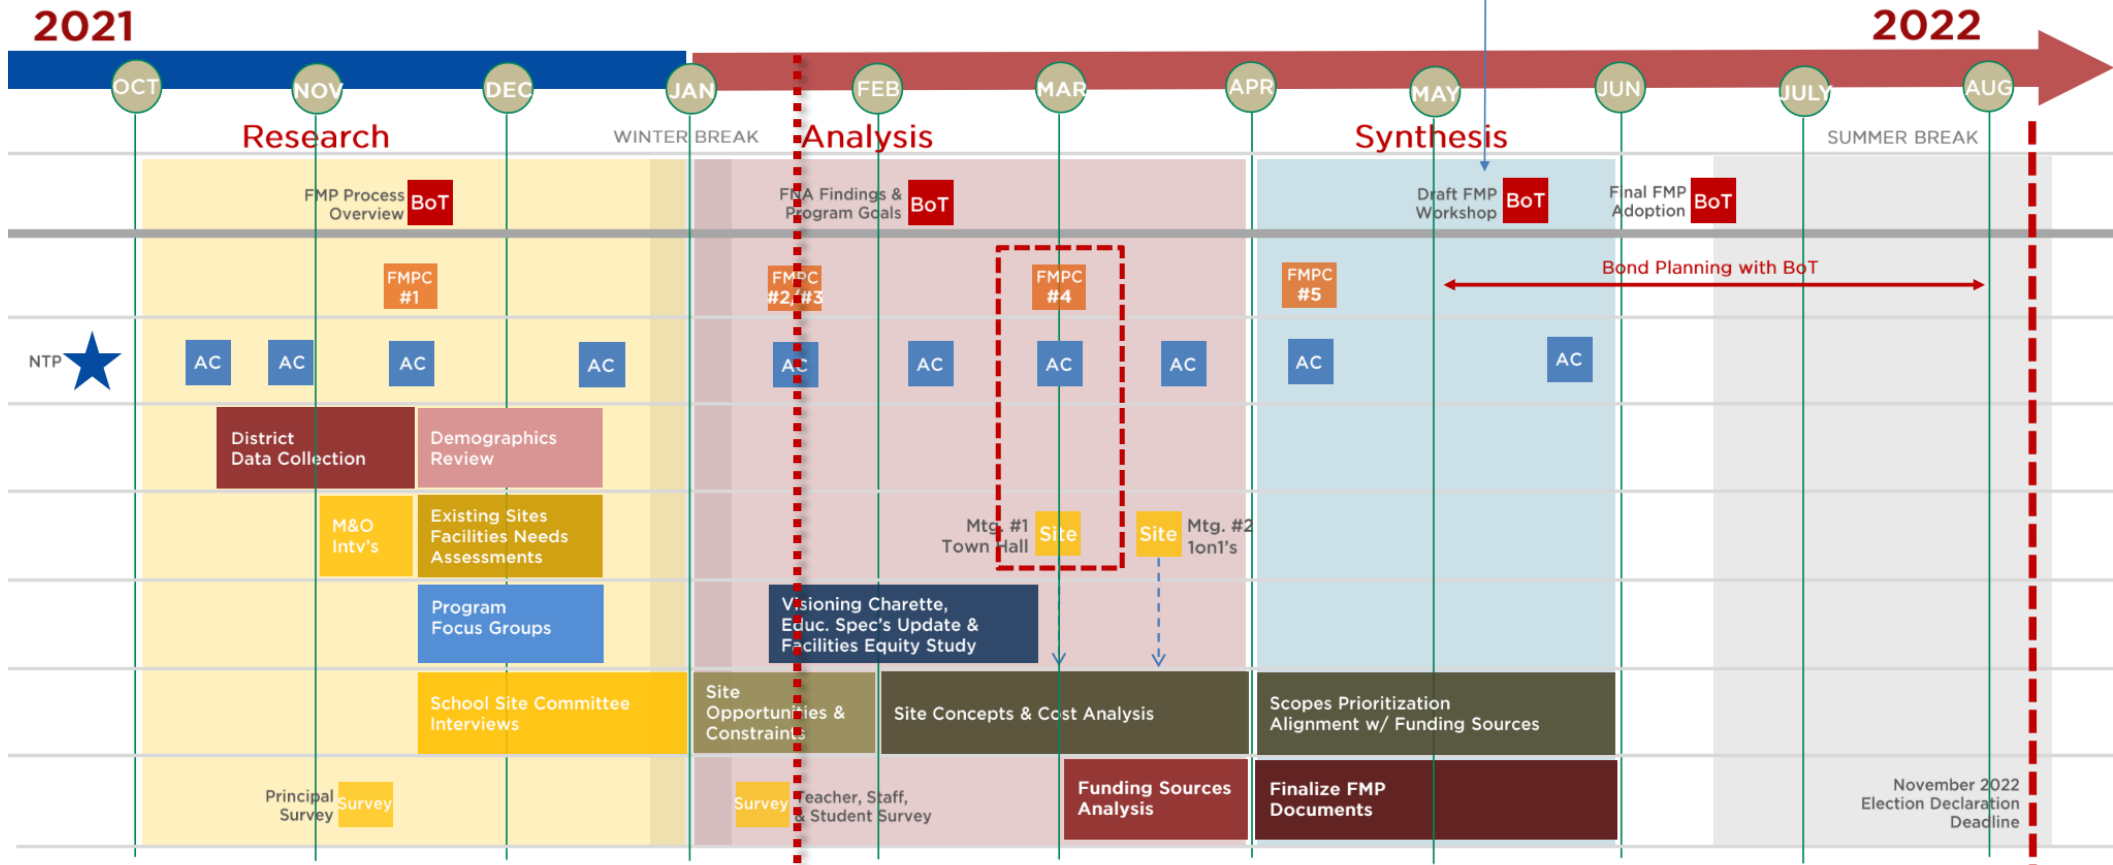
2021

2022

OCT NOV DEC JAN FEB MAR APR MAY JUN JULY AUG

Research

WINTER BREAK

Analysis

Synthesis

SUMMER BREAK

FMP Process Overview BoT

FNA Findings & Program Goals BoT

Draft FMP Workshop BoT

Final FMP Adoption BoT

FMPC #1

FMPC #2, #3

FMPC #4

FMPC #5

Bond Planning with BoT

NTP

AC AC AC AC AC AC AC AC AC AC

District Data Collection

Demographics Review

M&O Intv's

Existing Sites Facilities Needs Assessments

Mtg. #1 Town Hall Site

Site Mtg. #2 1on1's

Program Focus Groups

Visioning Charette, Educ. Spec's Update & Facilities Equity Study

School Site Committee Interviews

Site Opportunities & Constraints

Site Concepts & Cost Analysis

Scopes Prioritization Alignment w/ Funding Sources

Principal Survey Survey

Survey Teacher, Staff, & Student Survey

Funding Sources Analysis

Finalize FMP Documents

November 2022 Election Declaration Deadline